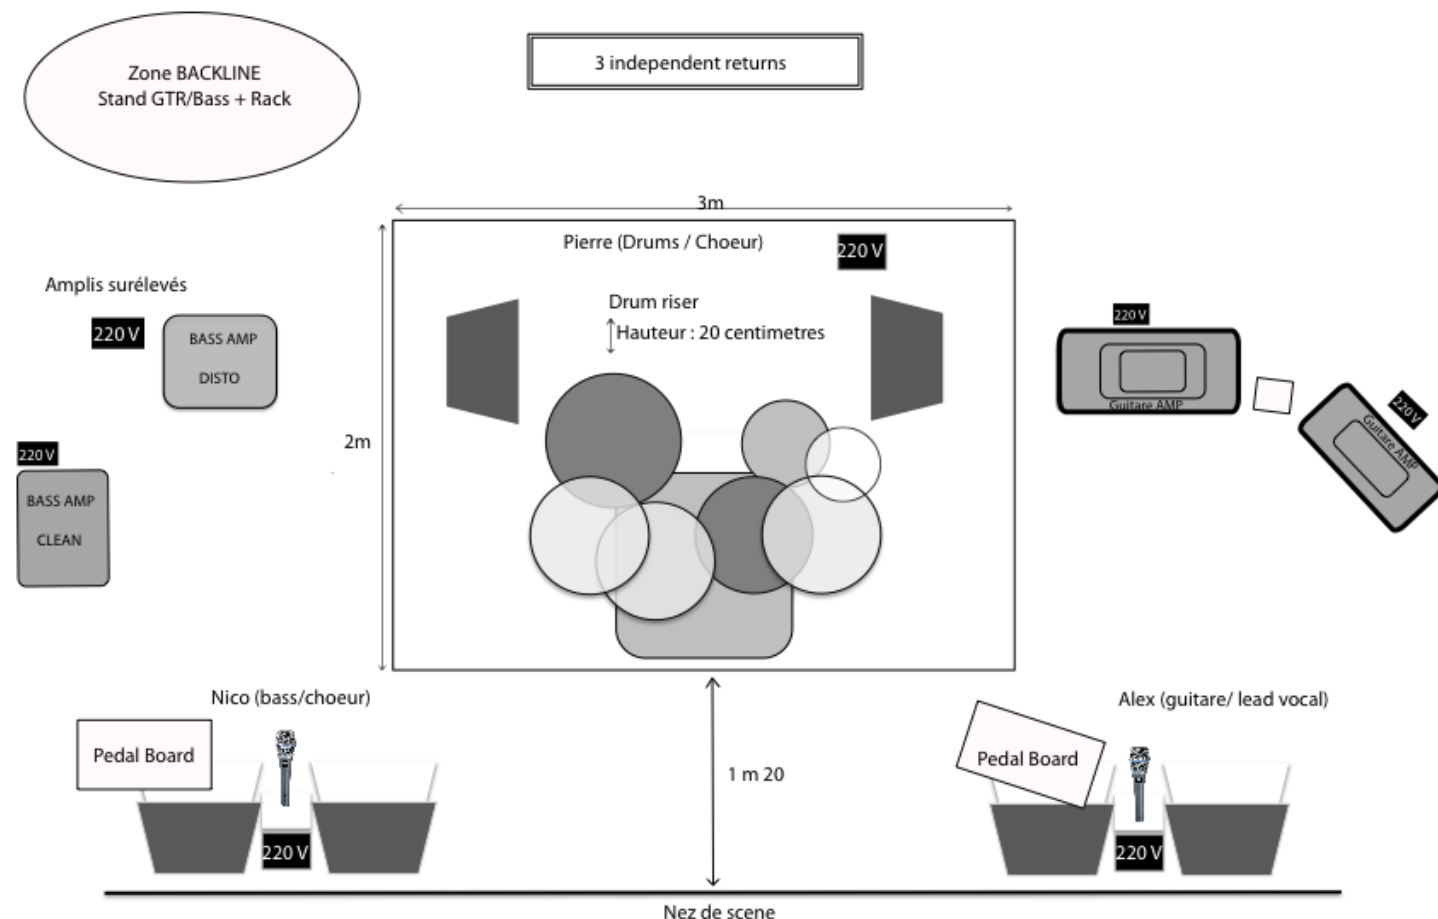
Zone BACKLINE
Stand GTR/Bass + Rack

3 independent returns

3m

Pierre (Drums / Choeur)

220 V

Drum riser

Hauteur : 20 centimetres

Amplis surélevés

220 V

BASS AMP

DISTO

2m

220 V

BASS AMP

CLEAN

220 V

Guitare AMP

220 V

Guitare AMP

Nico (bass/choeur)

Pedal Board

220 V

1 m 20

Alex (guitare/ lead vocal)

Pedal Board

220 V

Nez de scene